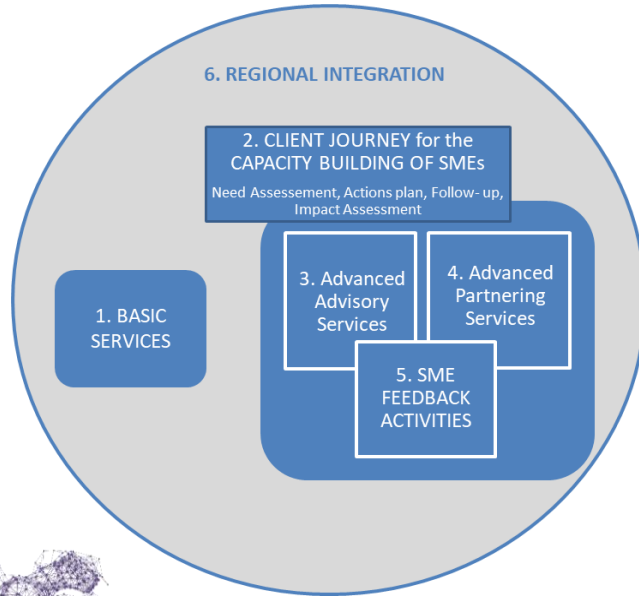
6. REGIONAL INTEGRATION

2. CLIENT JOURNEY for the CAPACITY BUILDING OF SMEs

Need Assessement, Actions plan, Follow- up, Impact Assessment

1. BASIC SERVICES

3. Advanced Advisory Services

4. Advanced Partnering Services

5. SME FEEDBACK ACTIVITIES